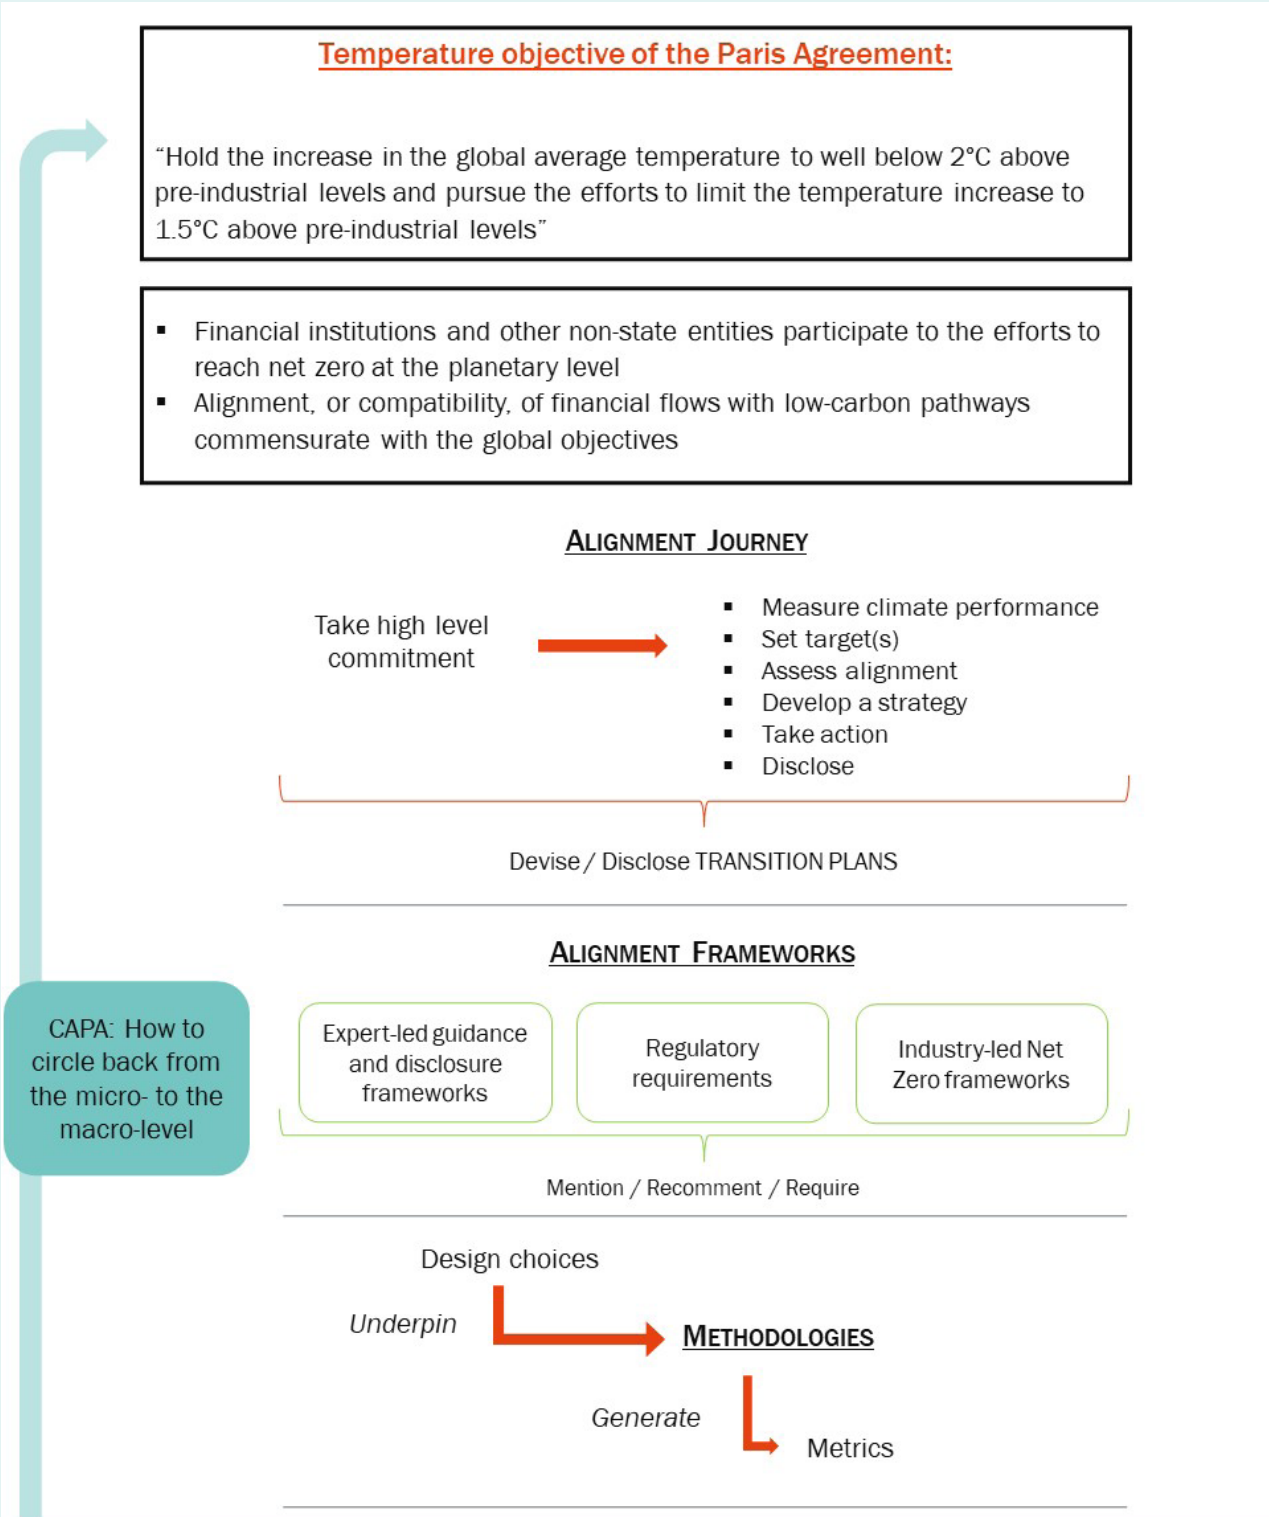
Temperature objective of the Paris Agreement:

"Hold the increase in the global average temperature to well below 2°C above pre-industrial levels and pursue the efforts to limit the temperature increase to 1.5°C above pre-industrial levels"

- Financial institutions and other non-state entities participate to the efforts to reach net zero at the planetary level
- Alignment, or compatibility, of financial flows with low-carbon pathways commensurate with the global objectives

ALIGNMENT JOURNEY

Take high level commitment

- Measure climate performance
- Set target(s)
- Assess alignment
- Develop a strategy
- Take action
- Disclose

Devise / Disclose TRANSITION PLANS

ALIGNMENT FRAMEWORKS

CAPA: How to circle back from the micro- to the macro-level

Expert-led guidance and disclosure frameworks

Regulatory requirements

Industry-led Net Zero frameworks

Mention / Recomment / Require

Design choices

Underpin

METHODOLOGIES

Generate

Metrics